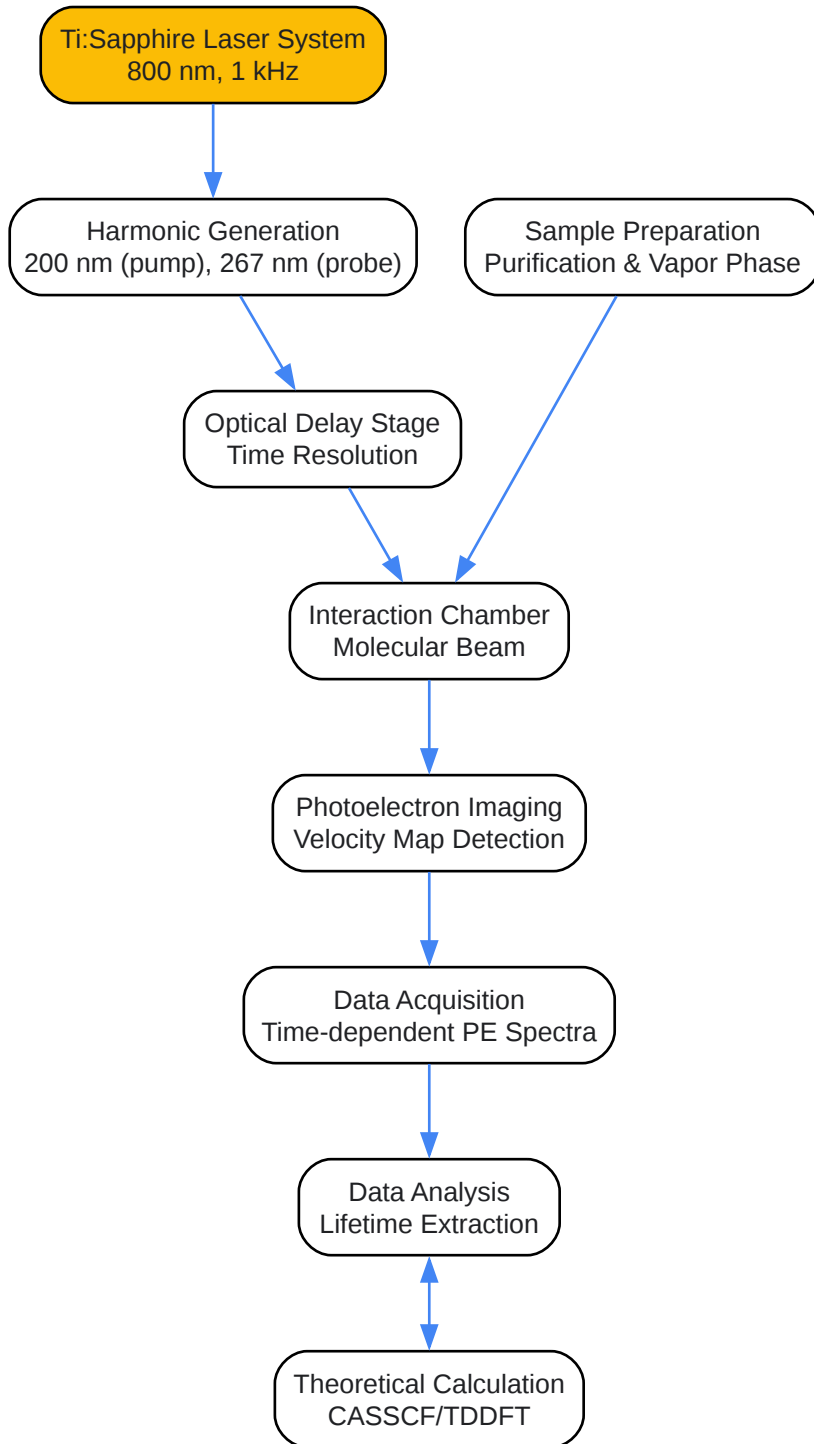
Ti:Sapphire Laser System
800 nm, 1 kHz

Harmonic Generation
200 nm (pump), 267 nm (probe)

Sample Preparation
Purification & Vapor Phase

Optical Delay Stage
Time Resolution

Interaction Chamber
Molecular Beam

Photoelectron Imaging
Velocity Map Detection

Data Acquisition
Time-dependent PE Spectra

Data Analysis
Lifetime Extraction

Theoretical Calculation
CASSCF/TDDFT